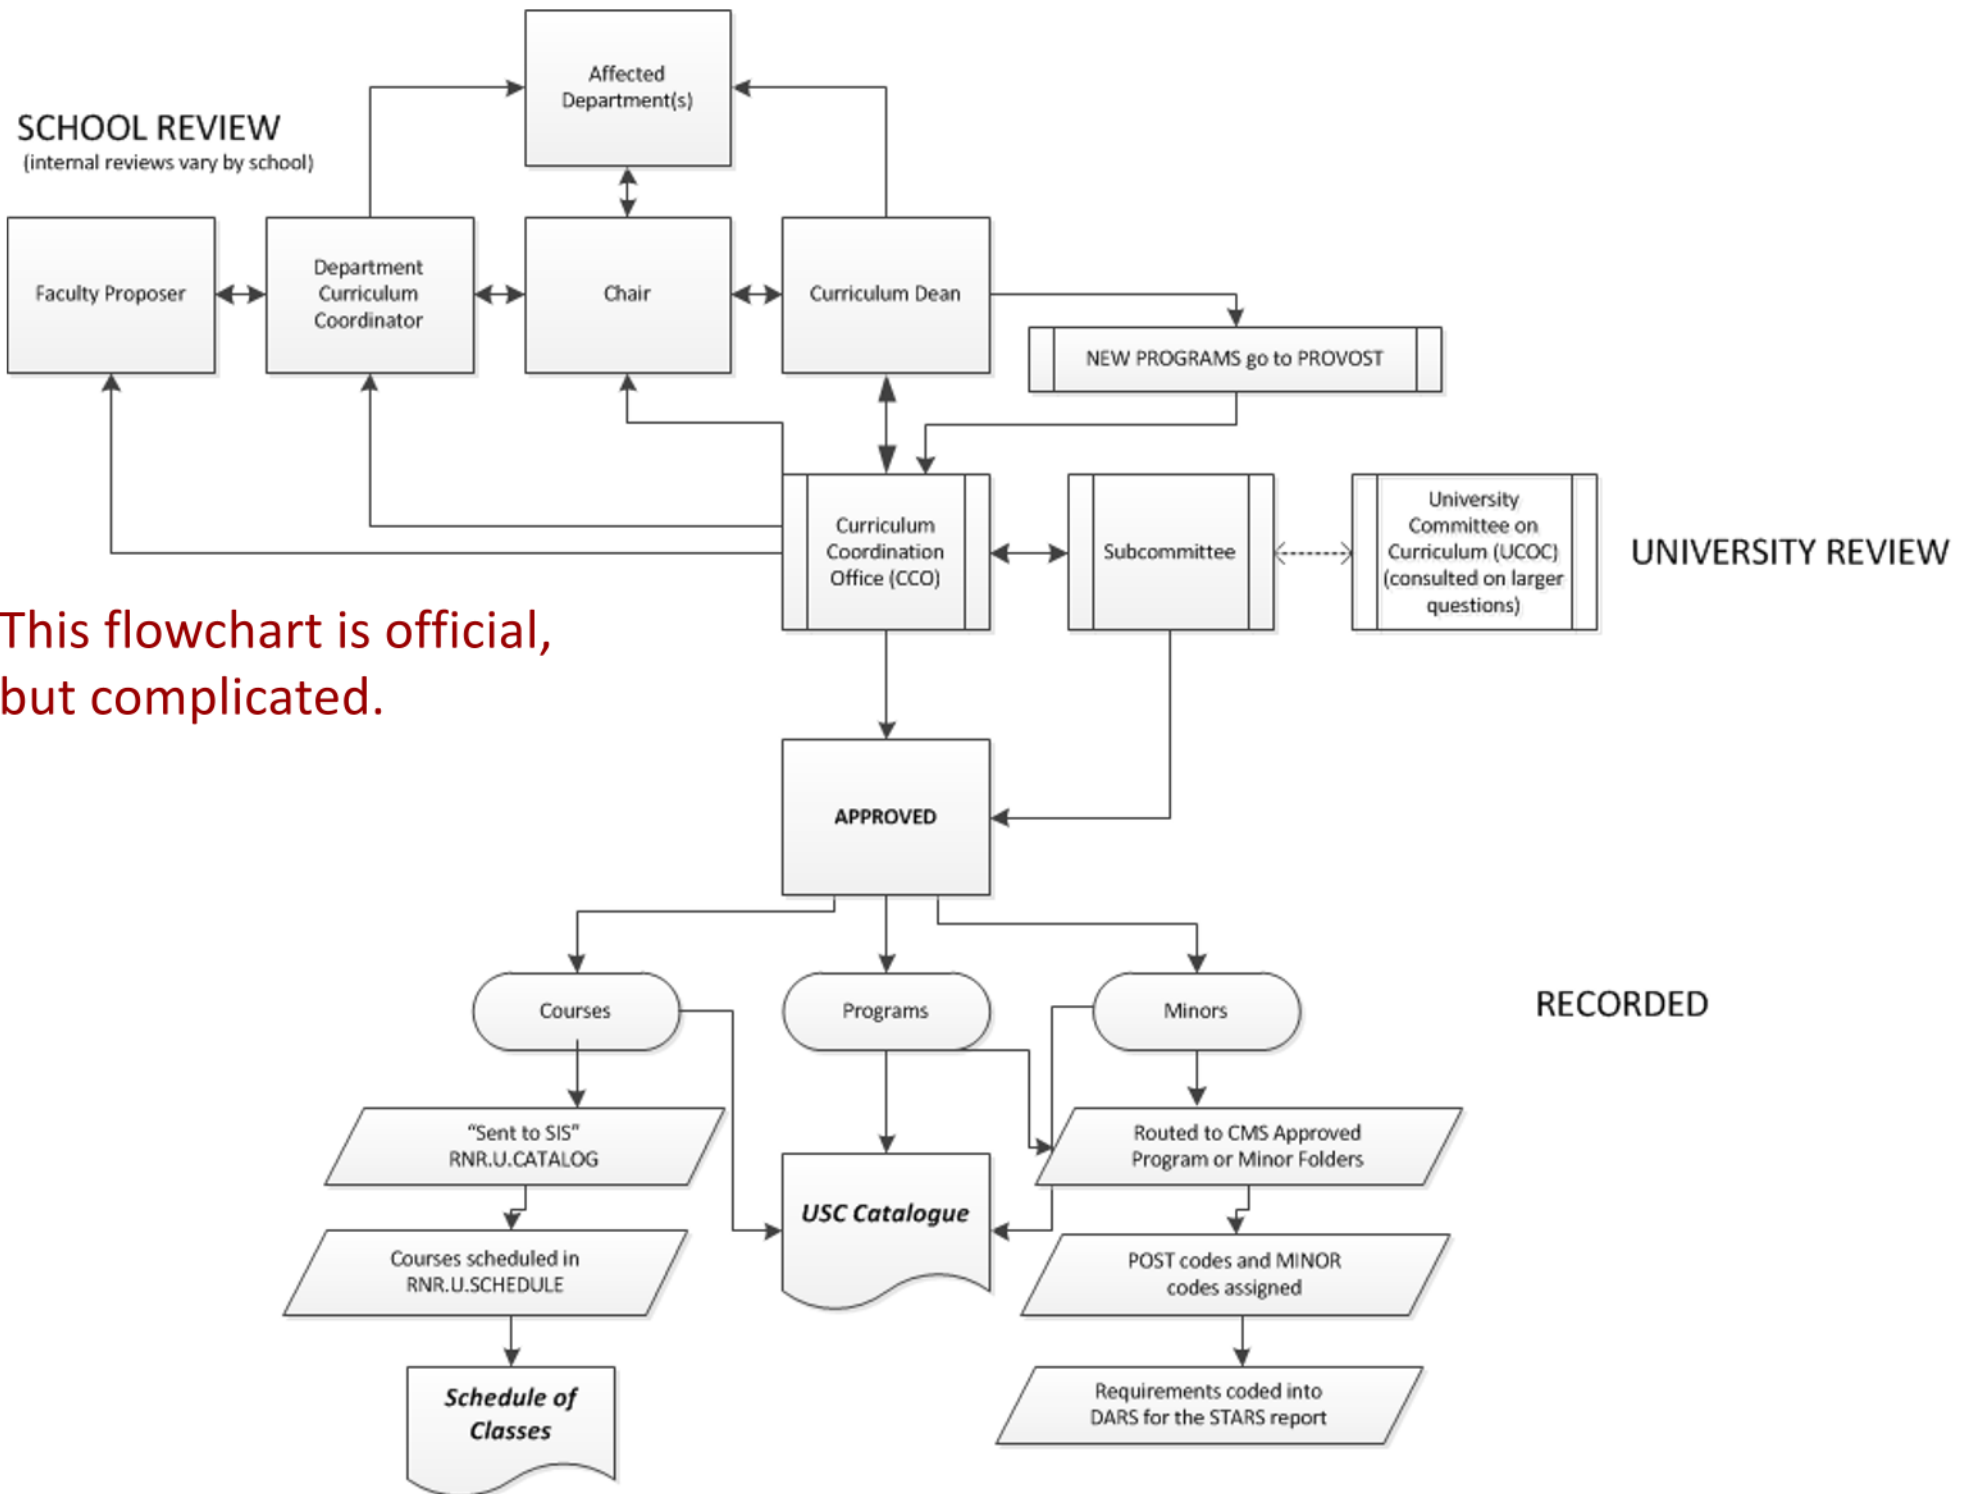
Affected Department(s)

SCHOOL REVIEW
(internal reviews vary by school)

Faculty Proposer

Department Curriculum Coordinator

Chair

Curriculum Dean

NEW PROGRAMS go to PROVOST

Curriculum Coordination Office (CCO)

Subcommittee

University Committee on Curriculum (UCOC) (consulted on larger questions)

UNIVERSITY REVIEW

This flowchart is official, but complicated.

APPROVED

Courses

Programs

Minors

RECORDED

"Sent to SIS" RNR.U.CATALOG

Routed to CMS Approved Program or Minor Folders

USC Catalogue

Courses scheduled in RNR.U.SCHEDULE

POST codes and MINOR codes assigned

Schedule of Classes

Requirements coded into DARS for the STARS report